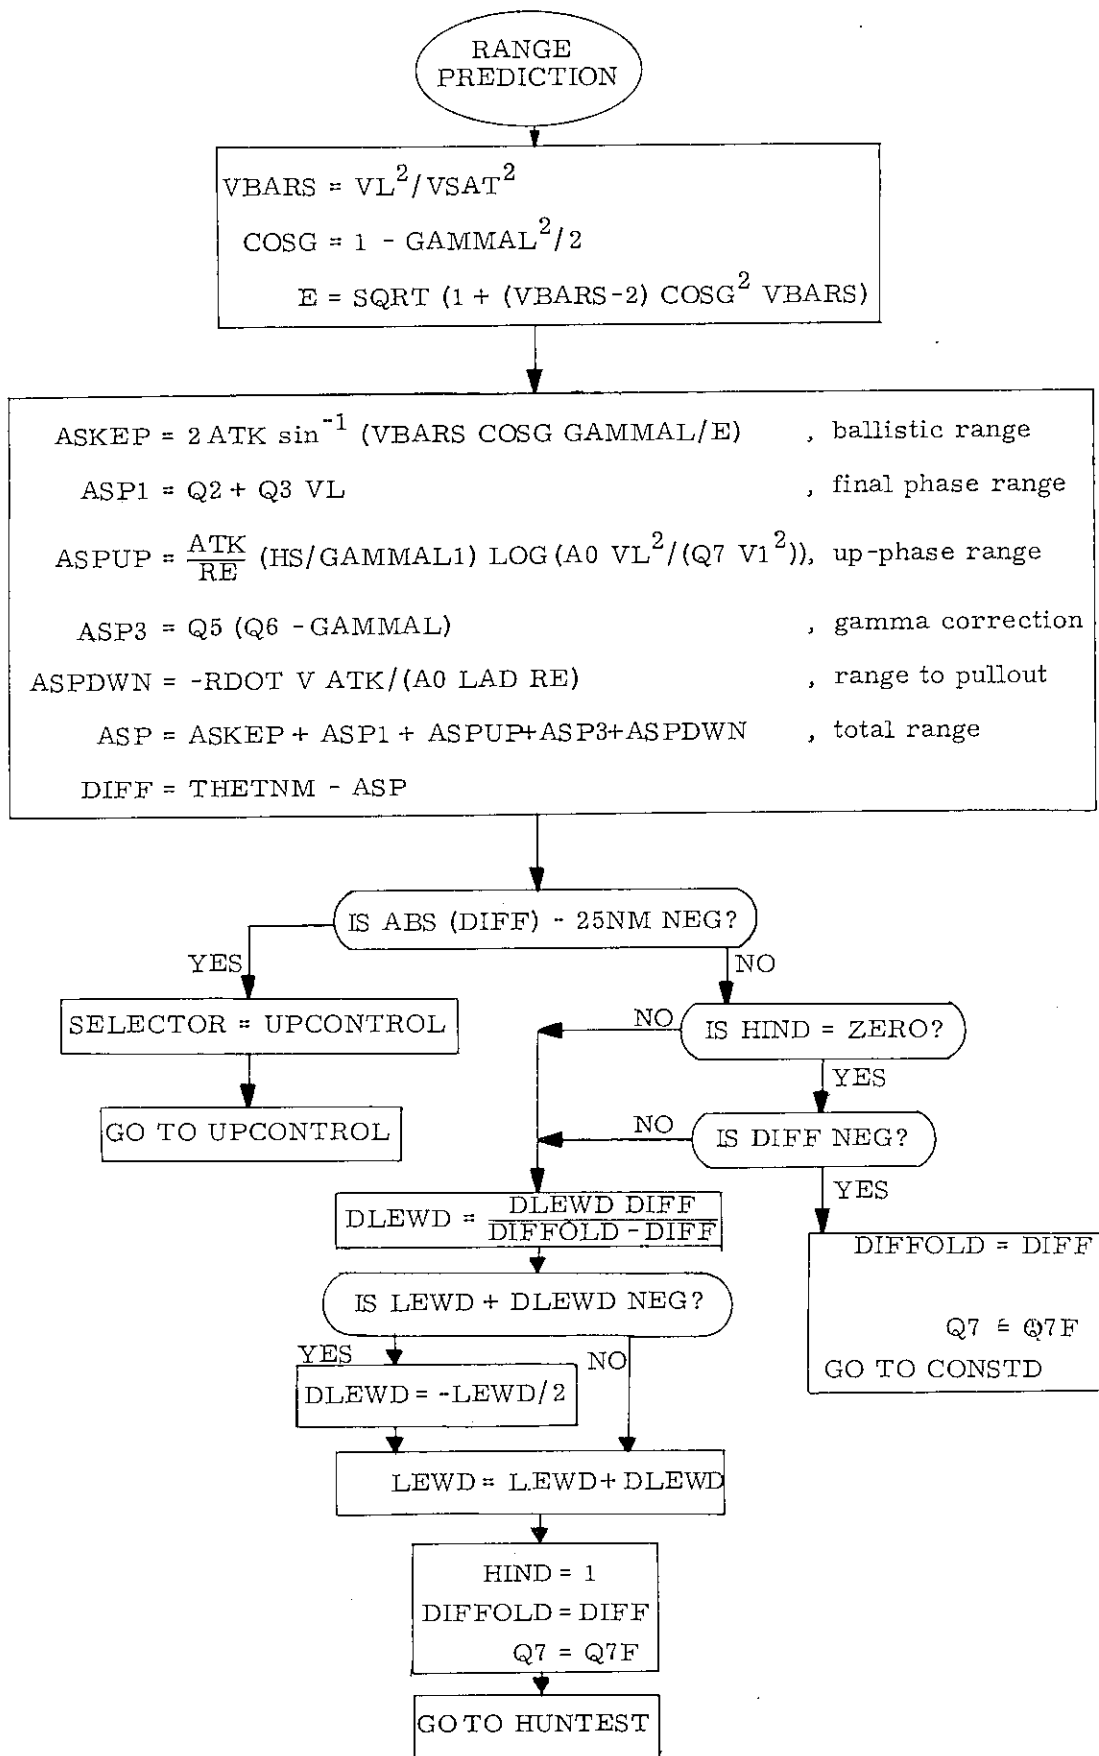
RANGE PREDICTION

VBARS = $VL^2/VSAT^2$

COSG = 1 - $GAMMAL^2/2$

E = SQRT (1 + (VBARS-2) $COSG^2$ VBARS)

ASKEP = 2 ATK $\sin^{-1}$ (VBARS COSG GAMMAL/E) , ballistic range

ASP1 = Q2 + Q3 VL , final phase range

ASPUP = $\frac{ATK}{RE}$ (HS/GAMMAL1) LOG (A0 $VL^2$/(Q7 $V1^2$)), up-phase range

ASP3 = Q5 (Q6 - GAMMAL) , gamma correction

ASPDWN = -RDOT V ATK/(A0 LAD RE) , range to pullout

ASP = ASKEP + ASP1 + ASPUP+ASP3+ASPDWN , total range

DIFF = THETNM - ASP

IS ABS (DIFF) - 25NM NEG?

YES

NO

SELECTOR = UPCONTROL

GO TO UPCONTROL

NO

IS HIND = ZERO?

YES

NO

IS DIFF NEG?

YES

DLEWD = $\frac{DLEWD DIFF}{DIFFOLD - DIFF}$

DIFFOLD = DIFF

Q7 = Q7F

GO TO CONSTD

IS LEWD + DLEWD NEG?

YES

NO

DLEWD = -LEWD/2

LEWD = LEWD + DLEWD

HIND = 1
DIFFOLD = DIFF
Q7 = Q7F

GO TO HUNTEST